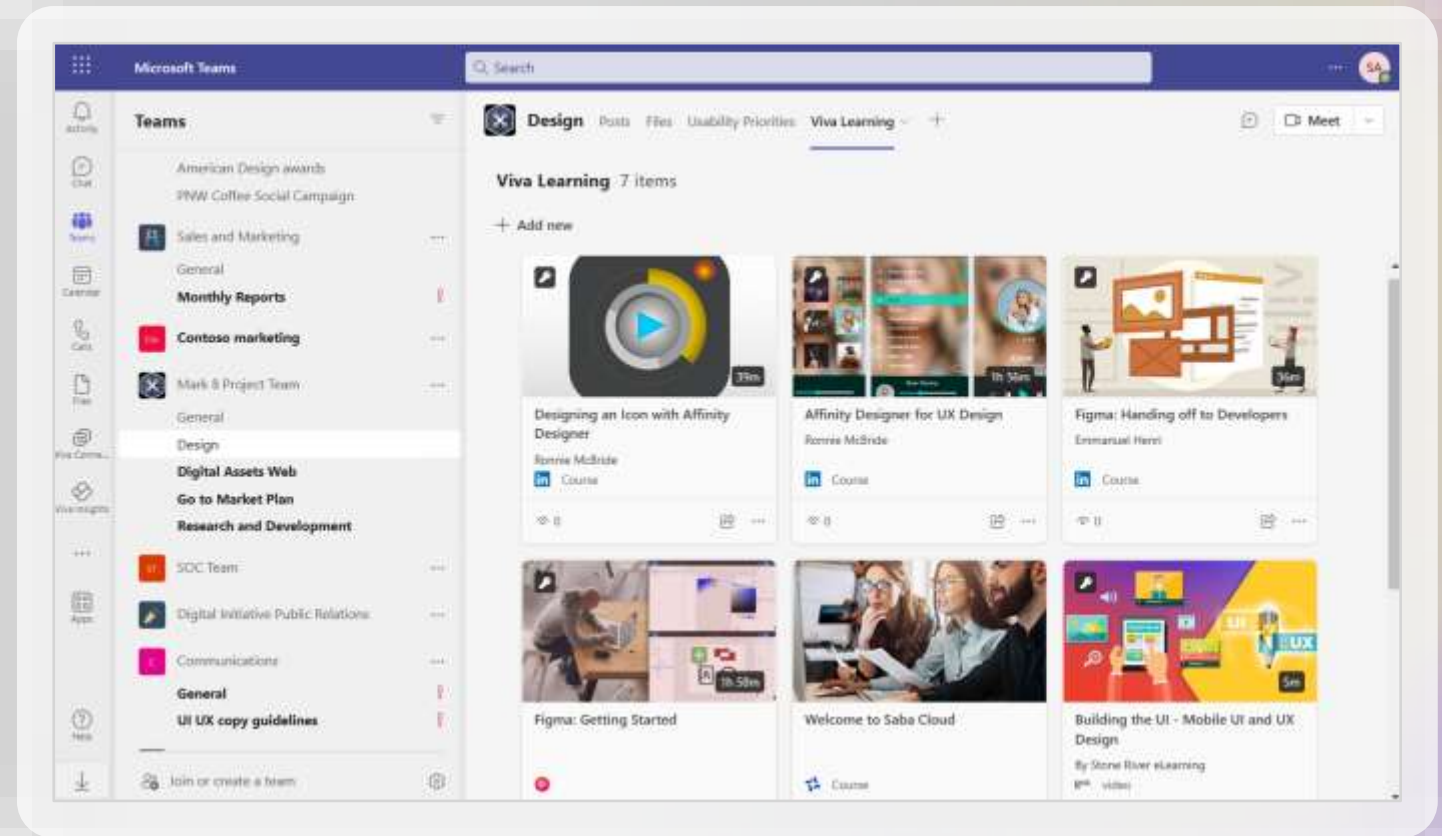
Microsoft Teams

Search

SA

Activity
Chat
Teams
Calendar
Calls
Files
Viva Conne...
Viva Insights
...
Apps
Help

Teams

American Design awards
PNW Coffee Social Campaign

Sales and Marketing
General
Monthly Reports

Contoso marketing

Mark 8 Project Team
General
Design
Digital Assets Web
Go to Market Plan
Research and Development

SOC Team

Digital Initiative Public Relations

Communications
General
UI UX copy guidelines

Join or create a team

Design Posts Files Usability Priorities Viva Learning

Meet

Viva Learning 7 items

+ Add new

39m
Designing an Icon with Affinity Designer
Ronnie McBride
Course
0

1h 36m
Affinity Designer for UX Design
Ronnie McBride
Course
0

36m
Figma: Handing off to Developers
Emmanuel Henri
Course
0

1h 58m
Figma: Getting Started

Welcome to Saba Cloud
Course

5m
Building the UI - Mobile UI and UX Design
By Stone River eLearning
Video